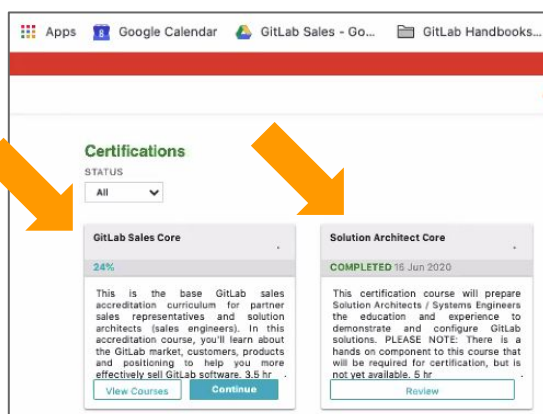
Apps Google Calendar GitLab Sales - Go... GitLab Handbooks...

Certifications

STATUS

All

GitLab Sales Core

24%

This is the base GitLab sales accreditation curriculum for partner sales representatives and solution architects (sales engineers). In this accreditation course, you'll learn about the GitLab market, customers, products and positioning to help you more effectively sell GitLab software. 3.5 hr

View Courses

Continue

Solution Architect Core

COMPLETED 15 Jun 2020

This certification course will prepare Solution Architects / Systems Engineers the education and experience to demonstrate and configure GitLab solutions. PLEASE NOTE: There is a hands on component to this course that will be required for certification, but is not yet available. 5 hr

Review